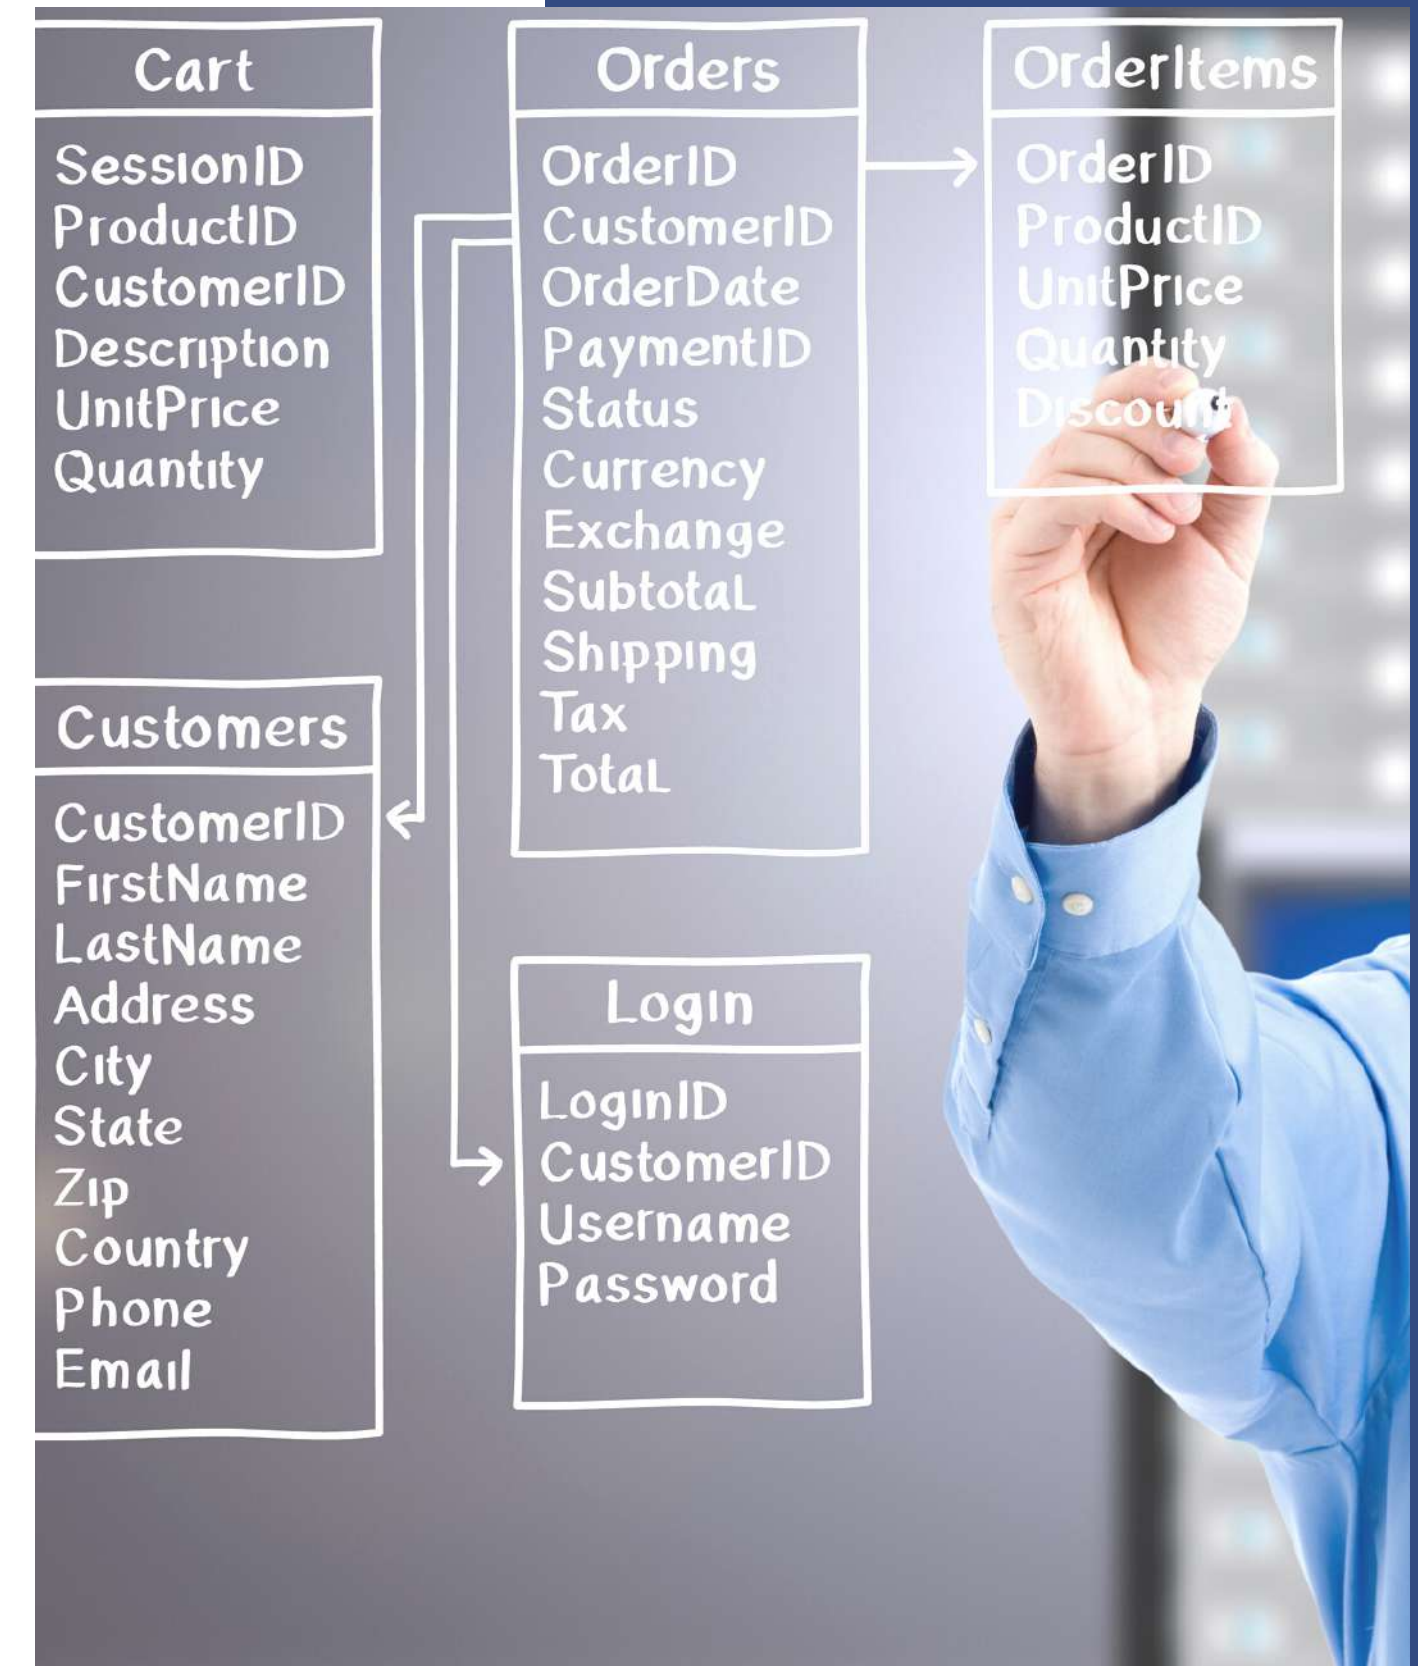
Cart

SessionID
ProductID
CustomerID
Description
UnitPrice
Quantity

Orders

OrderID
CustomerID
OrderDate
PaymentID
Status
Currency
Exchange
Subtotal
Shipping
Tax
Total

OrderItems

OrderID
ProductID
UnitPrice
Quantity
Discount

Customers

CustomerID
FirstName
LastName
Address
City
State
Zip
Country
Phone
Email

Login

LoginID
CustomerID
Username
Password